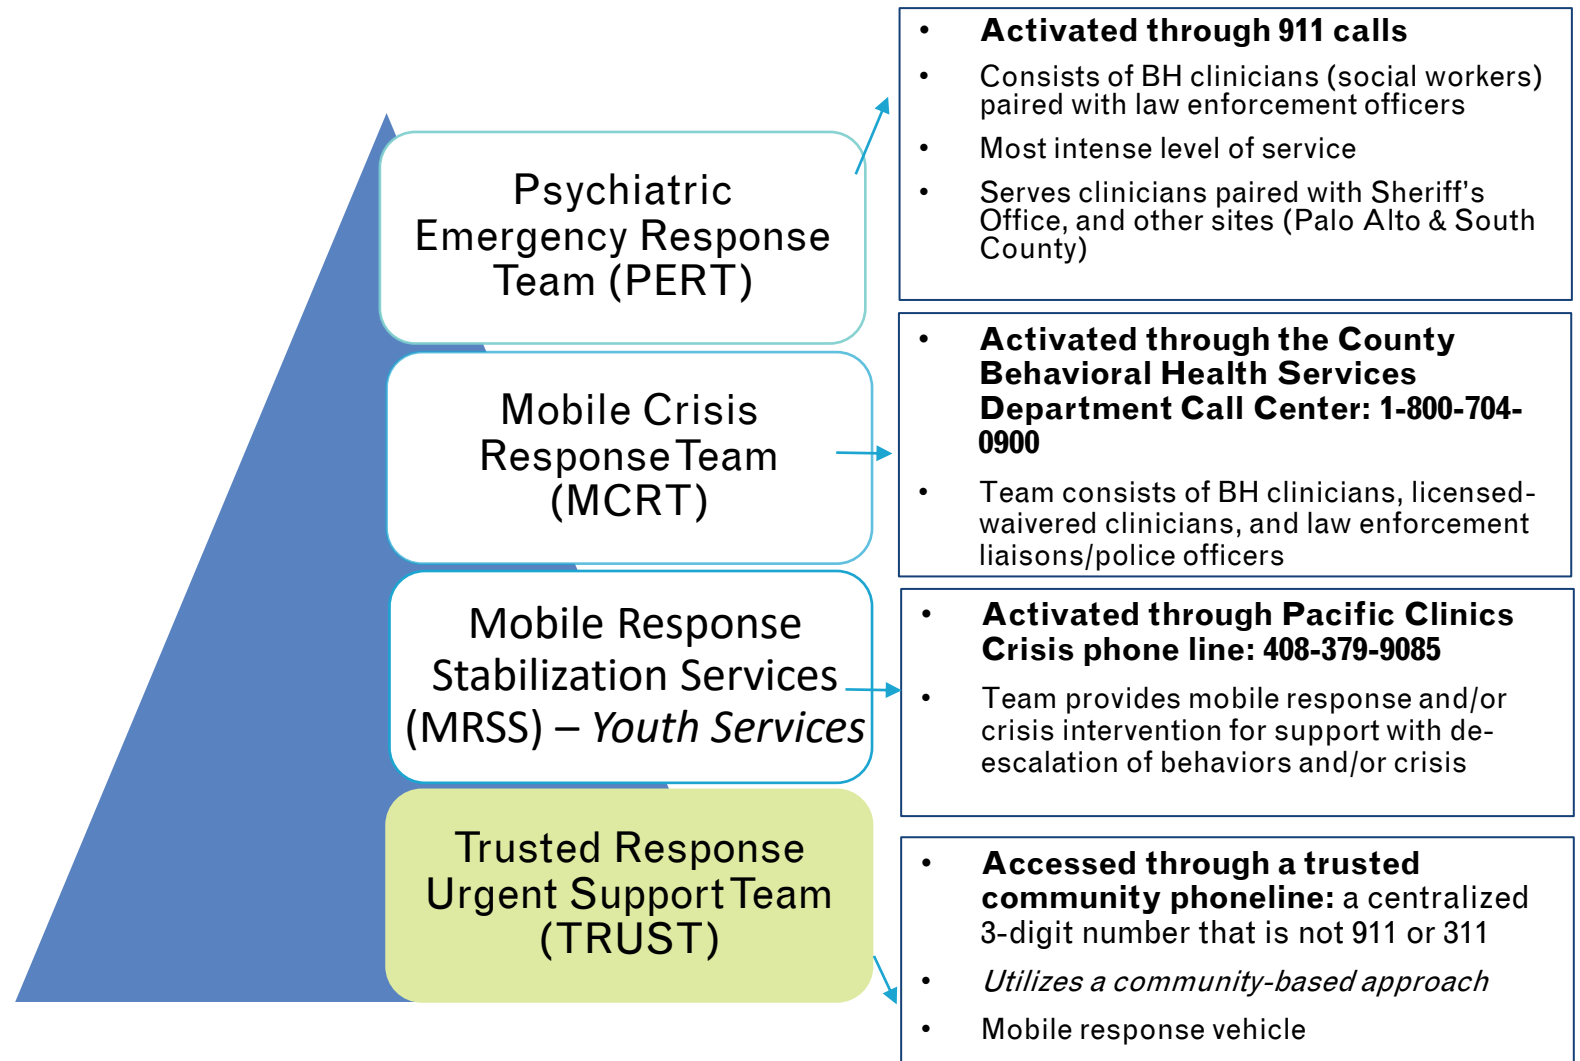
Psychiatric Emergency Response Team (PERT)

- **Activated through 911 calls**
- Consists of BH clinicians (social workers) paired with law enforcement officers
- Most intense level of service
- Serves clinicians paired with Sheriff's Office, and other sites (Palo Alto & South County)

Mobile Crisis Response Team (MCRT)

- **Activated through the County Behavioral Health Services Department Call Center: 1-800-704-0900**
- Team consists of BH clinicians, licensed-waivered clinicians, and law enforcement liaisons/police officers

Mobile Response Stabilization Services (MRSS) – *Youth Services*

- **Activated through Pacific Clinics Crisis phone line: 408-379-9085**
- Team provides mobile response and/or crisis intervention for support with de-escalation of behaviors and/or crisis

Trusted Response Urgent Support Team (TRUST)

- **Accessed through a trusted community phoneline:** a centralized 3-digit number that is not 911 or 311
- *Utilizes a community-based approach*
- Mobile response vehicle